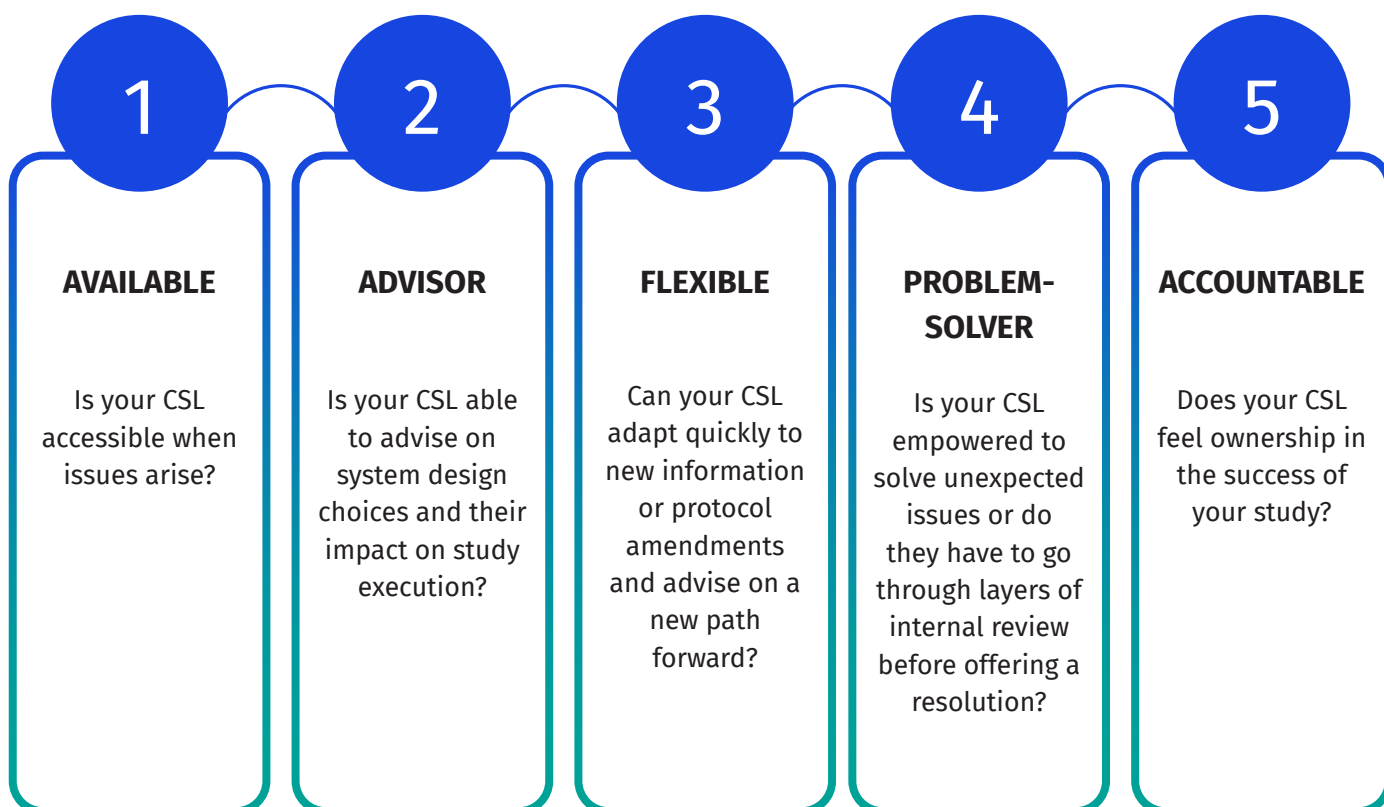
1

AVAILABLE

Is your CSL accessible when issues arise?

2

ADVISOR

Is your CSL able to advise on system design choices and their impact on study execution?

3

FLEXIBLE

Can your CSL adapt quickly to new information or protocol amendments and advise on a new path forward?

4

PROBLEM-SOLVER

Is your CSL empowered to solve unexpected issues or do they have to go through layers of internal review before offering a resolution?

5

ACCOUNTABLE

Does your CSL feel ownership in the success of your study?